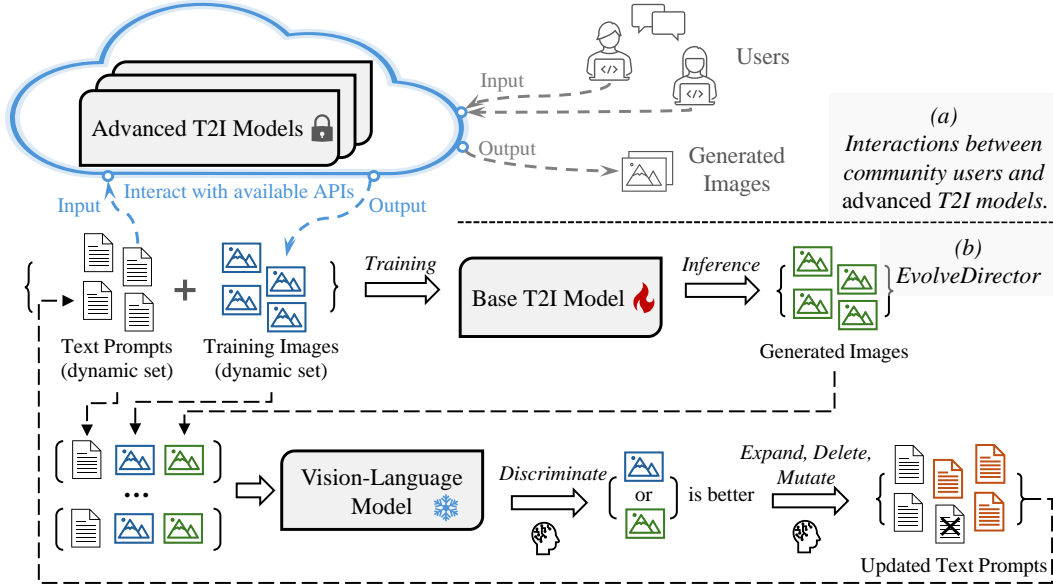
Users

Input

Advanced T2I Models

Output

Generated Images

(a) Interactions between community users and advanced T2I models.

Input

Interact with available APIs

Output

(b) EvolveDirector

Text Prompts (dynamic set)

+

Training Images (dynamic set)

Training

Base T2I Model

Inference

Generated Images

...

Vision-Language Model

Discriminate

or

is better

Expand, Delete, Mutate

Updated Text Prompts